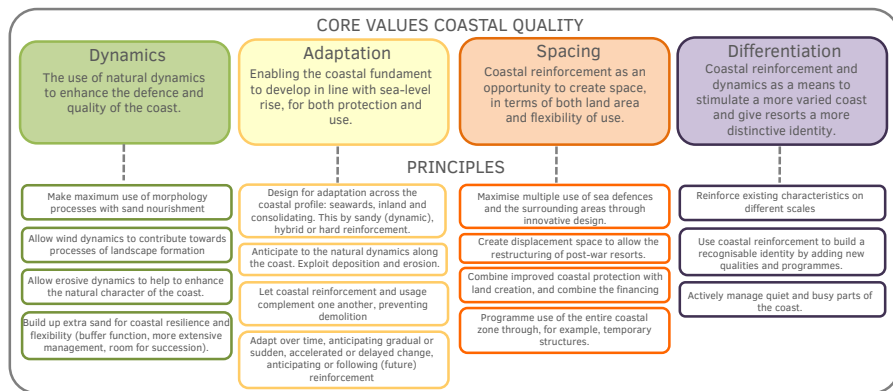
CORE VALUES COASTAL QUALITY

Dynamics
The use of natural dynamics to enhance the defence and quality of the coast.

Adaptation
Enabling the coastal fundament to develop in line with sea-level rise, for both protection and use.

Spacing
Coastal reinforcement as an opportunity to create space, in terms of both land area and flexibility of use.

Differentiation
Coastal reinforcement and dynamics as a means to stimulate a more varied coast and give resorts a more distinctive identity.

PRINCIPLES

Make maximum use of morphology processes with sand nourishment

Allow wind dynamics to contribute towards processes of landscape formation

Allow erosive dynamics to help to enhance the natural character of the coast.

Build up extra sand for coastal resilience and flexibility (buffer function, more extensive management, room for succession).

Design for adaptation across the coastal profile: seawards, inland and consolidating. This by sandy (dynamic), hybrid or hard reinforcement.

Anticipate to the natural dynamics along the coast. Exploit deposition and erosion.

Let coastal reinforcement and usage complement one another, preventing demolition

Adapt over time, anticipating gradual or sudden, accelerated or delayed change, anticipating or following (future) reinforcement

Maximise multiple use of sea defences and the surrounding areas through innovative design.

Create displacement space to allow the restructuring of post-war resorts.

Combine improved coastal protection with land creation, and combine the financing

Programme use of the entire coastal zone through, for example, temporary structures.

Reinforce existing characteristics on different scales

Use coastal reinforcement to build a recognisable identity by adding new qualities and programmes.

Actively manage quiet and busy parts of the coast.